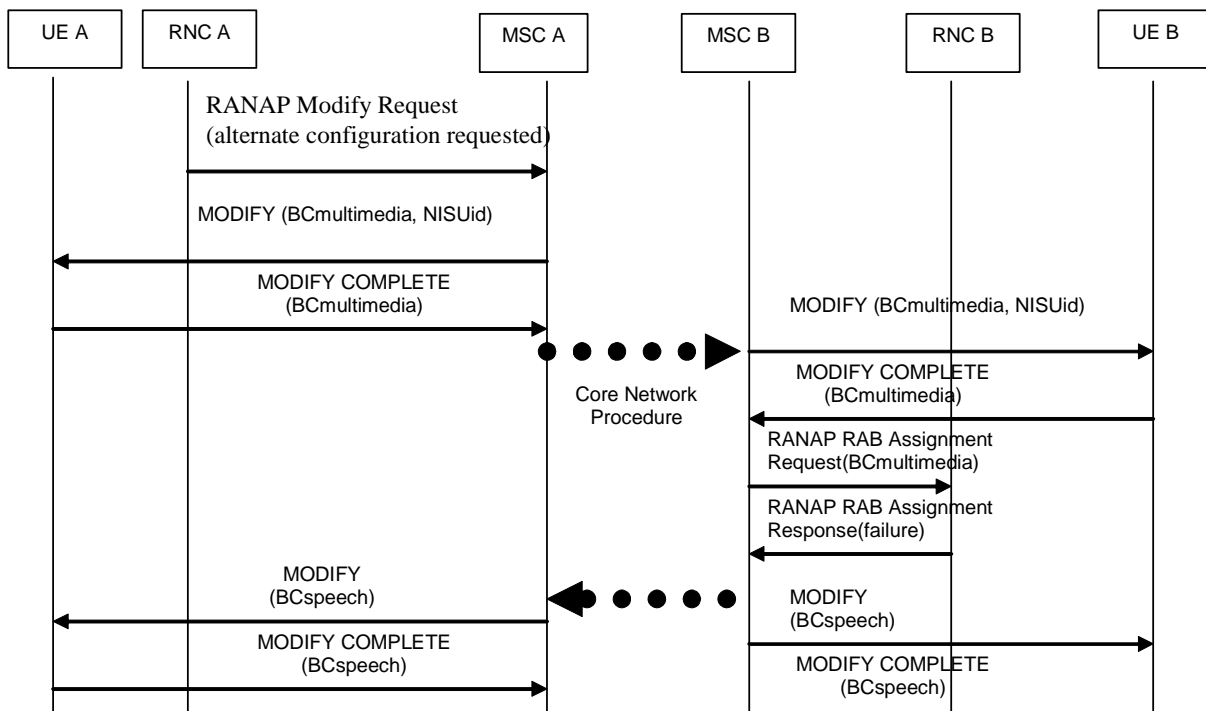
UE A

RNC A

MSC A

MSC B

RNC B

UE B

RANAP Modify Request (alternate configuration requested)

MODIFY (BCmultimedia, NISUid)

MODIFY COMPLETE (BCmultimedia)

MODIFY (BCmultimedia, NISUid)

MODIFY COMPLETE (BCmultimedia)

Core Network Procedure

RANAP RAB Assignment Request(BCmultimedia)

RANAP RAB Assignment Response(failure)

MODIFY (BCspeech)

MODIFY (BCspeech)

MODIFY COMPLETE (BCspeech)

MODIFY COMPLETE (BCspeech)